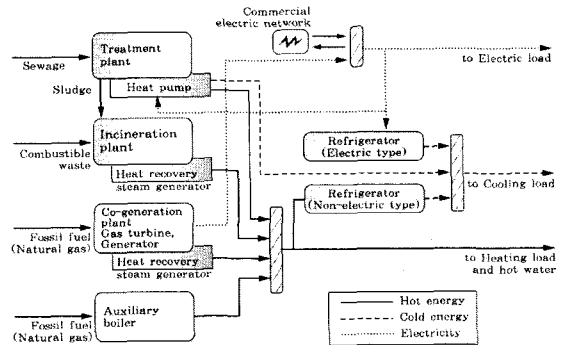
Commercial electric network

Sewage

Treatment plant

Sludge

Heat pump

to Electric load

Incineration plant

Combustible waste

Heat recovery steam generator

Refrigerator (Electric type)

to Cooling load

Co-generation plant Gas turbine, Generator

Refrigerator (Non-electric type)

Fossil fuel (Natural gas)

Heat recovery steam generator

to Heating load and hot water

Auxiliary boiler

Fossil fuel (Natural gas)

Hot energy

Cold energy

Electricity